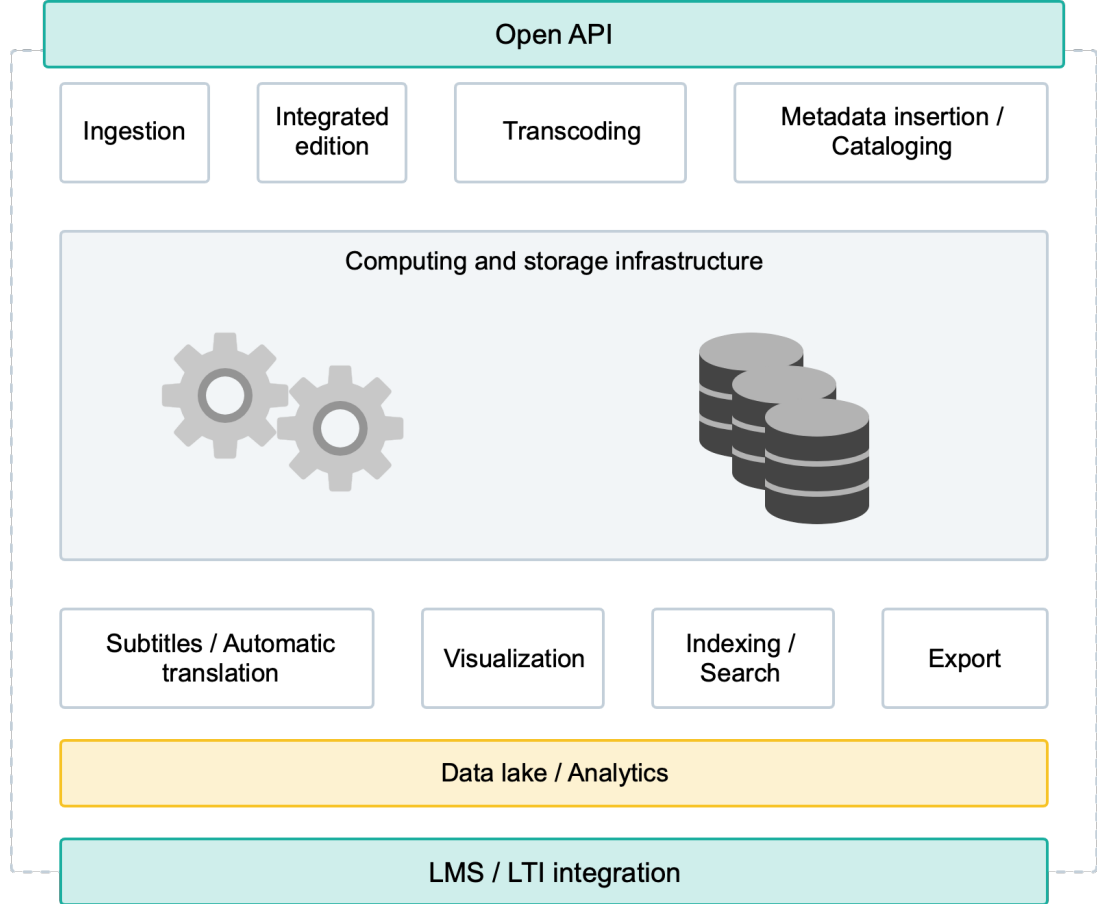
Open API

Ingestion

Integrated edition

Transcoding

Metadata insertion / Cataloging

Computing and storage infrastructure

Subtitles / Automatic translation

Visualization

Indexing / Search

Export

Data lake / Analytics

LMS / LTI integration